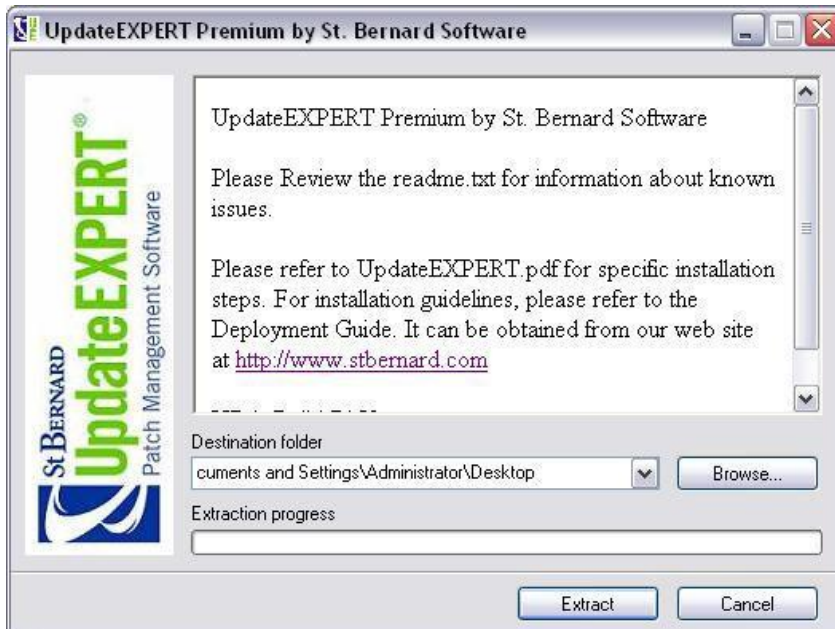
UpdateEXPERT Premium by St. Bernard Software

St BERNARD
UpdateEXPERT®
Patch Management Software

UpdateEXPERT Premium by St. Bernard Software

Please Review the readme.txt for information about known issues.

Please refer to UpdateEXPERT.pdf for specific installation steps. For installation guidelines, please refer to the Deployment Guide. It can be obtained from our web site at http://www.stbernard.com

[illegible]

Destination folder
cuments and Settings\Administrator\Desktop
Browse...
Extraction progress

Extract
Cancel